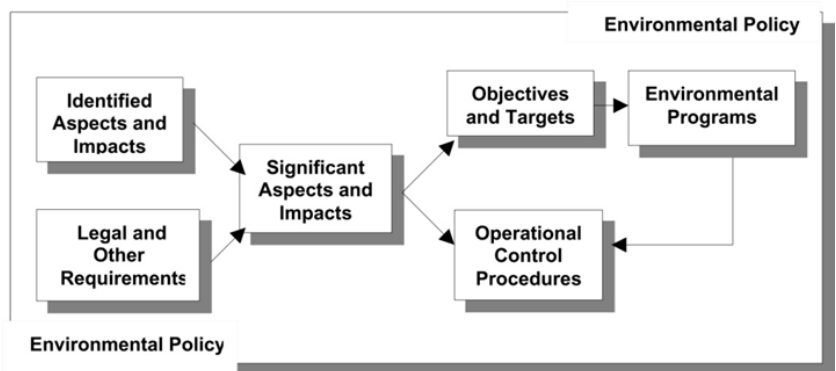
Environmental Policy

Identified Aspects and Impacts

Legal and Other Requirements

Significant Aspects and Impacts

Objectives and Targets

Environmental Programs

Operational Control Procedures

Environmental Policy